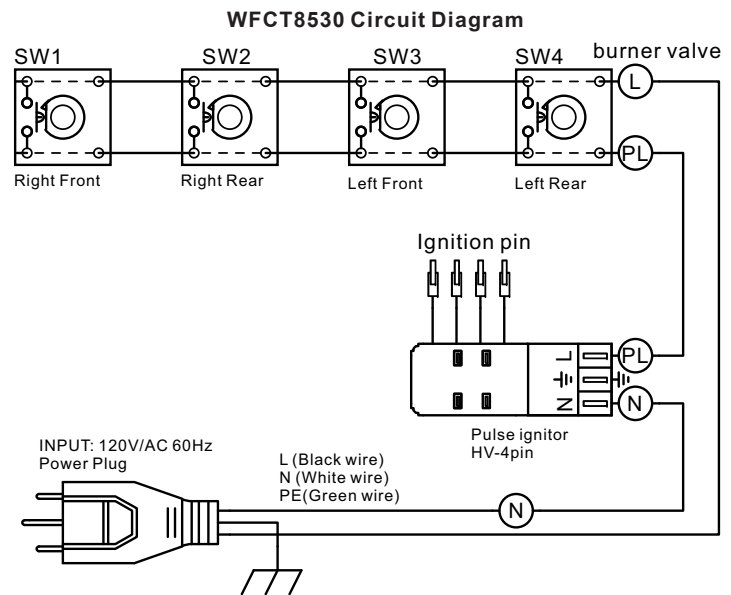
WFCT8530 Circuit Diagram

SW1
SW2
SW3
SW4
burner valve

L

PL

Right Front
Right Rear
Left Front
Left Rear

Ignition pin

L
N

PL
N

Pulse ignitor
HV-4pin

INPUT: 120V/AC 60Hz
Power Plug

L (Black wire)
N (White wire)
PE(Green wire)

N